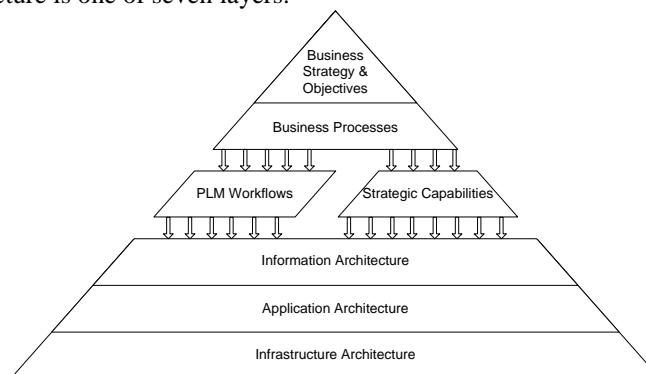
cture is one of seven layers.

Business Strategy & Objectives

Business Processes

PLM Workflows

Strategic Capabilities

Information Architecture

Application Architecture

Infrastructure Architecture